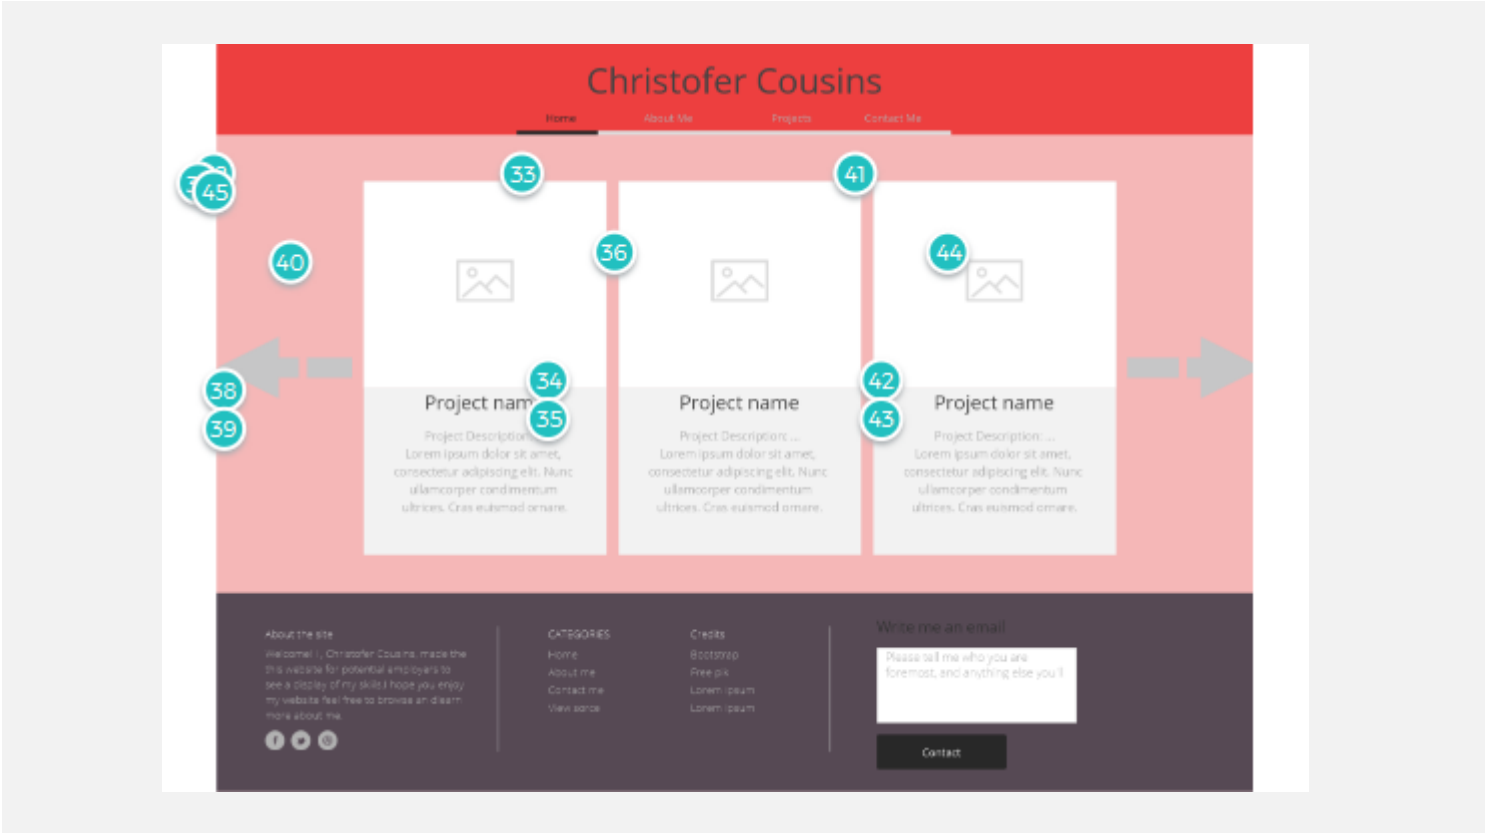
Christofer Cousins

Home About Me Projects Contact Me

33 41 45 40 36 44

38 39 34 35 42 43

Project nam

Project Description

Lorem ipsum dolor sit amet, consectetur adipiscing elit. Nunc ullamcorper condimentum ultrices. Cras euismod ornare.

Project name

Project Description: ...

Lorem ipsum dolor sit amet, consectetur adipiscing elit. Nunc ullamcorper condimentum ultrices. Cras euismod ornare.

Project name

Project Description: ...

Lorem ipsum dolor sit amet, consectetur adipiscing elit. Nunc ullamcorper condimentum ultrices. Cras euismod ornare.

About the site

Welcome! I, Christofer Cousins, made the this website for potential employers to see a display of my skills I hope you enjoy my website feel free to browse an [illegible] more about me.

CATEGORIES
Home
About me
Contact me
View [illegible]

Credits
Bootstrap
Free pik
Lorem ipsum
Lorem ipsum

Write me an email

Please tell me who you are foremost, and anything else you'll

Contact